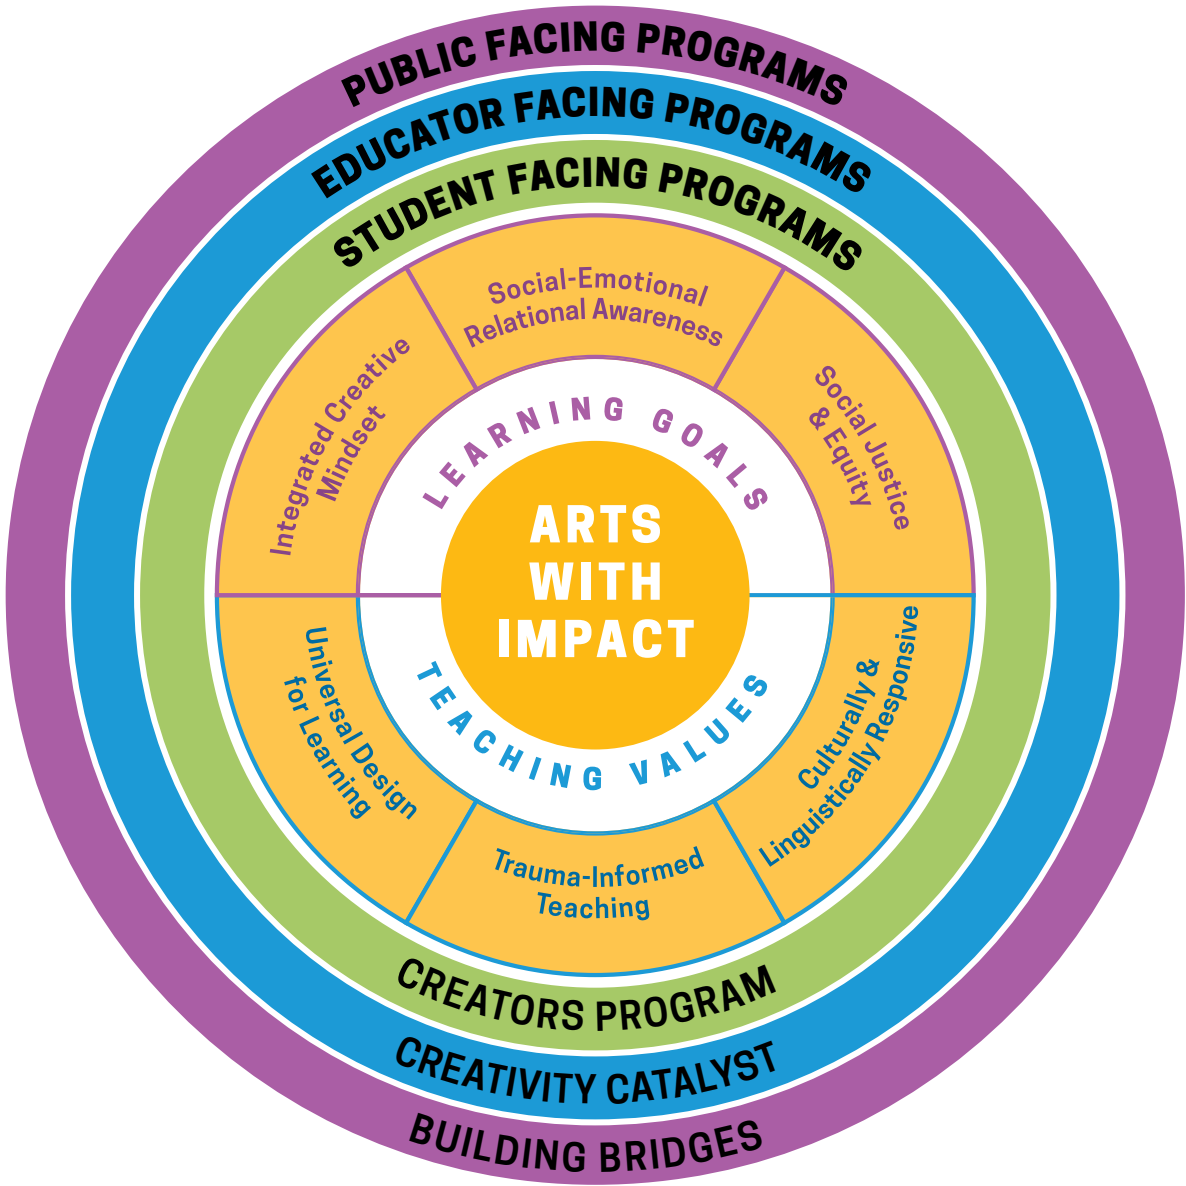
PUBLIC FACING PROGRAMS

EDUCATOR FACING PROGRAMS

STUDENT FACING PROGRAMS

Social-Emotional Relational Awareness

Integrated Creative Mindset

Social Justice & Equity

LEARNING GOALS

ARTS WITH IMPACT

TEACHING VALUES

Universal Design for Learning

Culturally & Linguistically Responsive

Trauma-Informed Teaching

CREATORS PROGRAM

CREATIVITY CATALYST

BUILDING BRIDGES